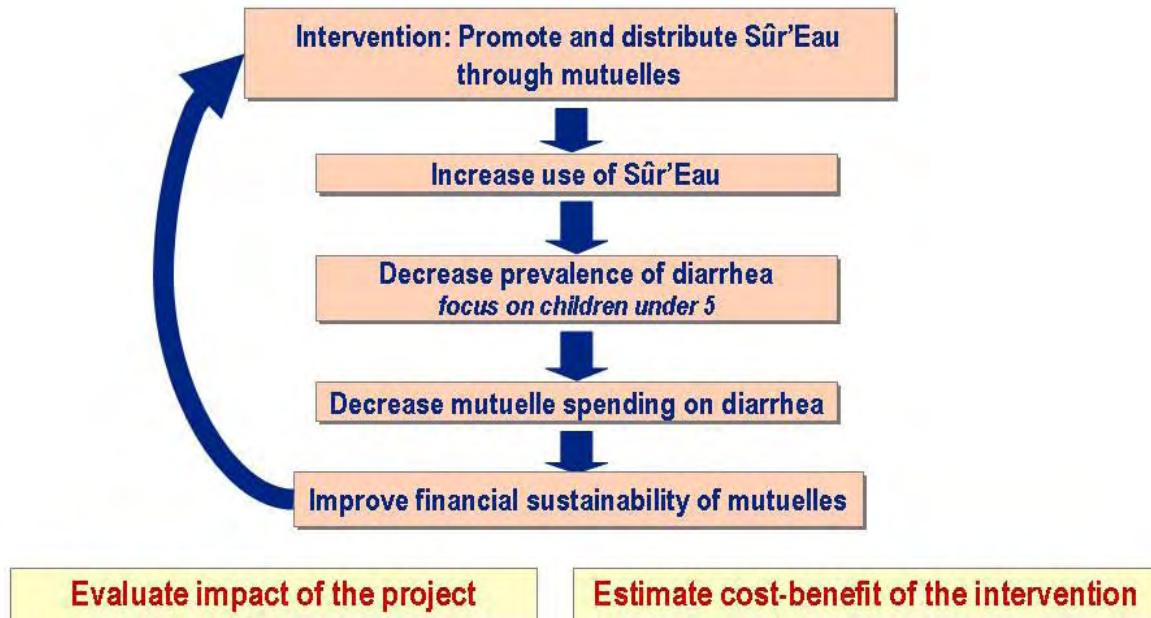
Intervention: Promote and distribute Sûr'Eau through mutuelles

Increase use of Sûr'Eau

Decrease prevalence of diarrhea
*focus on children under 5*

Decrease mutuelle spending on diarrhea

Improve financial sustainability of mutuelles

Evaluate impact of the project

Estimate cost-benefit of the intervention